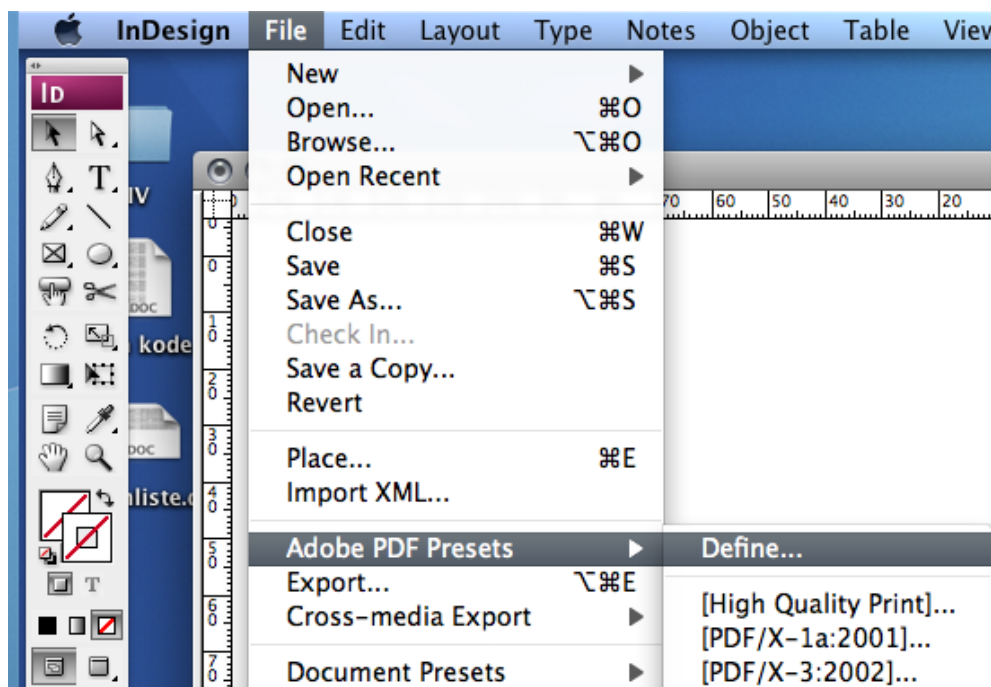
InDesign File Edit Layout Type Notes Object Table View

Id

New
Open... ⌘O
Browse... ⌥⌘O
Open Recent

Close ⌘W
Save ⌘S
Save As... ⌥⌘S
Check In...
Save a Copy...
Revert

Place... ⌘E
Import XML...

Adobe PDF Presets
Export... ⌥⌘E
Cross-media Export

Document Presets

Define...

[High Quality Print]...
[PDF/X-1a:2001]...
[PDF/X-3:2002]...

70 60 50 40 30 20

0 0 1 0 2 0 3 0 4 0 5 0 6 0 7 0

IV
DOC
kode
DOC
liste.d
T